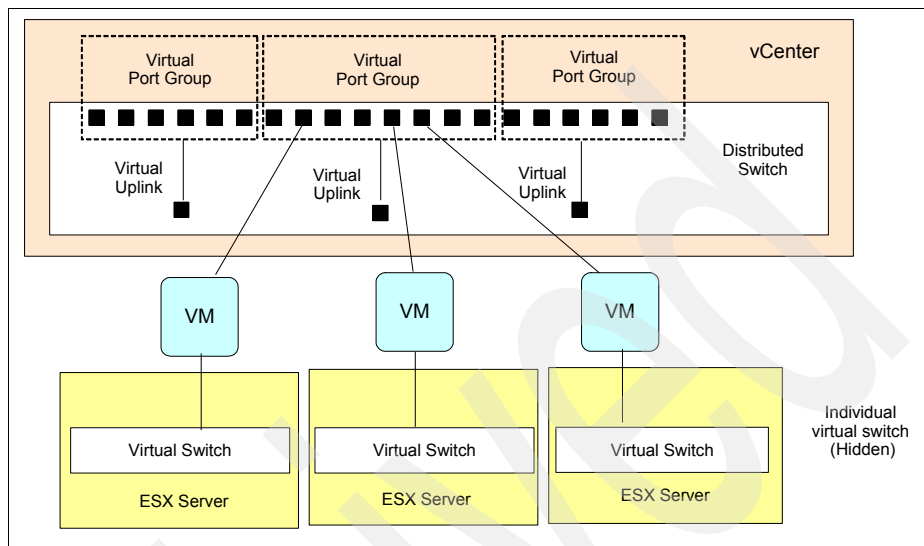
Virtual Port Group

Virtual Port Group

Virtual Port Group

vCenter

Virtual Uplink

Virtual Uplink

Virtual Uplink

Distributed Switch

VM

VM

VM

Virtual Switch

ESX Server

Virtual Switch

ESX Server

Virtual Switch

ESX Server

Individual virtual switch (Hidden)